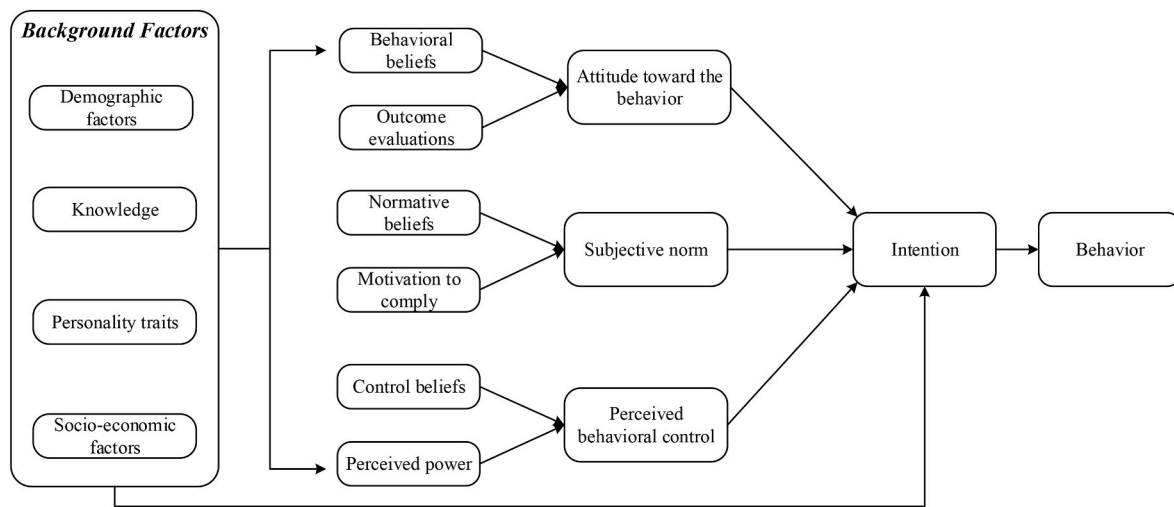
Background Factors

Demographic factors

Knowledge

Personality traits

Socio-economic factors

Behavioral beliefs

Outcome evaluations

Attitude toward the behavior

Normative beliefs

Motivation to comply

Subjective norm

Control beliefs

Perceived power

Perceived behavioral control

Intention

Behavior